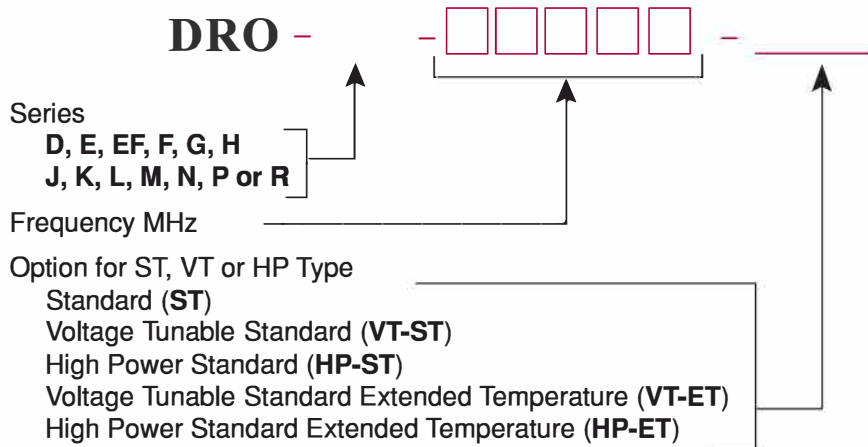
DRO - - - ____

Series
D, E, EF, F, G, H
J, K, L, M, N, P or R

Frequency MHz

Option for ST, VT or HP Type
Standard (ST)
Voltage Tunable Standard (VT-ST)
High Power Standard (HP-ST)
Voltage Tunable Standard Extended Temperature (VT-ET)
High Power Standard Extended Temperature (HP-ET)